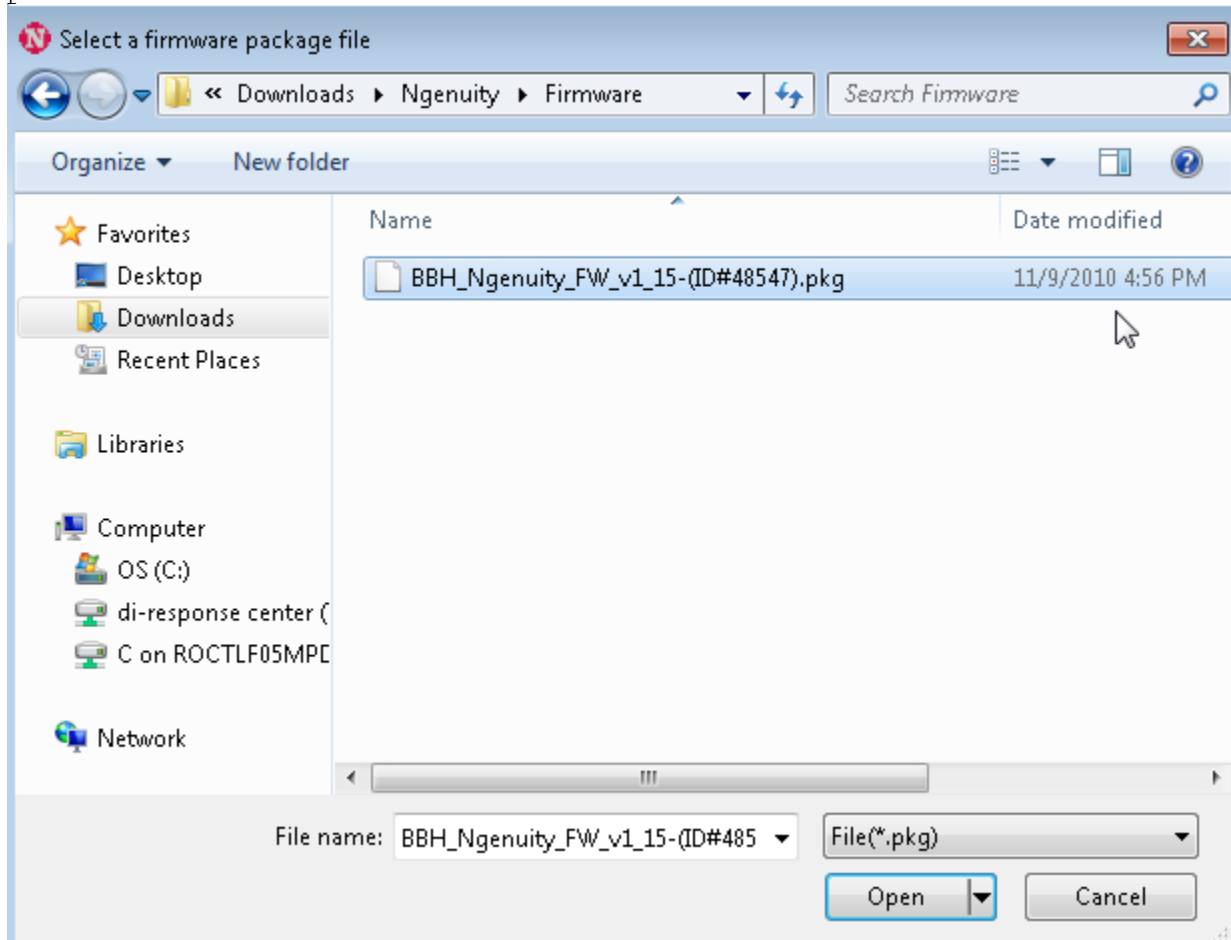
Select a firmware package file

« Downloads ▸ Ngenuity ▸ Firmware

Search Firmware

Organize ▾ New folder

Favorites
Desktop
Downloads
Recent Places

Libraries

Computer
OS (C:)
di-response center (
C on ROCTLF05MPD

Network

| Name | Date modified |
|---|---|
| BBH_Ngenuity_FW_v1_15-(ID#48547).pkg | 11/9/2010 4:56 PM |

File name: BBH_Ngenuity_FW_v1_15-(ID#485

File(*.pkg)

Open

Cancel